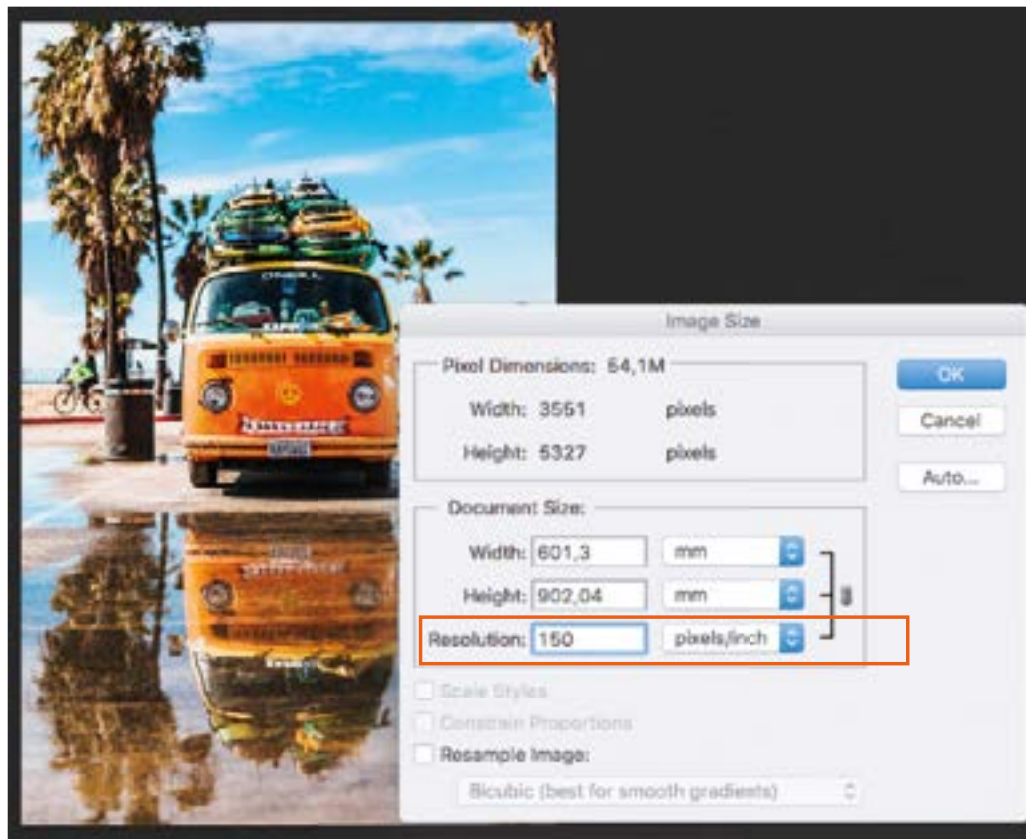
Image Size

Pixel Dimensions: 54,1M

Width: 3551 pixels

Height: 5327 pixels

OK

Cancel

Auto...

Document Size:

Width: 601,3 mm

Height: 902,04 mm

Resolution: 150 pixels/inch

Scale Styles

Constrain Proportions

Resample Image:

Bicubic (best for smooth gradients)